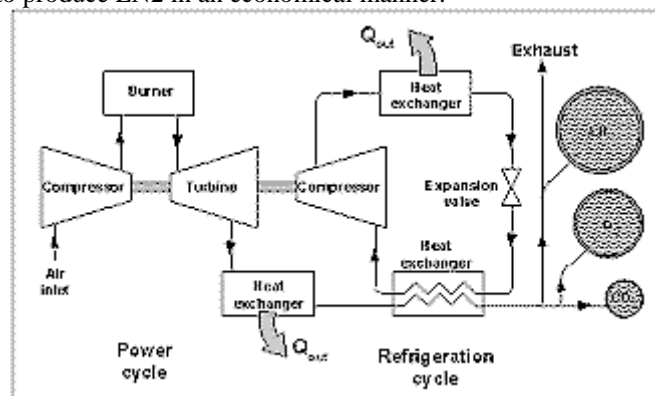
to produce LN2 in an economical manner.

$Q_{out}$

Exhaust

Burner

Heat exchanger

Compressor

Turbine

Compressor

Expansion valve

$LN_2$

$O_2$

$CO_2$

Heat exchanger

Air inlet

Heat exchanger

$Q_{out}$

Power cycle

Refrigeration cycle